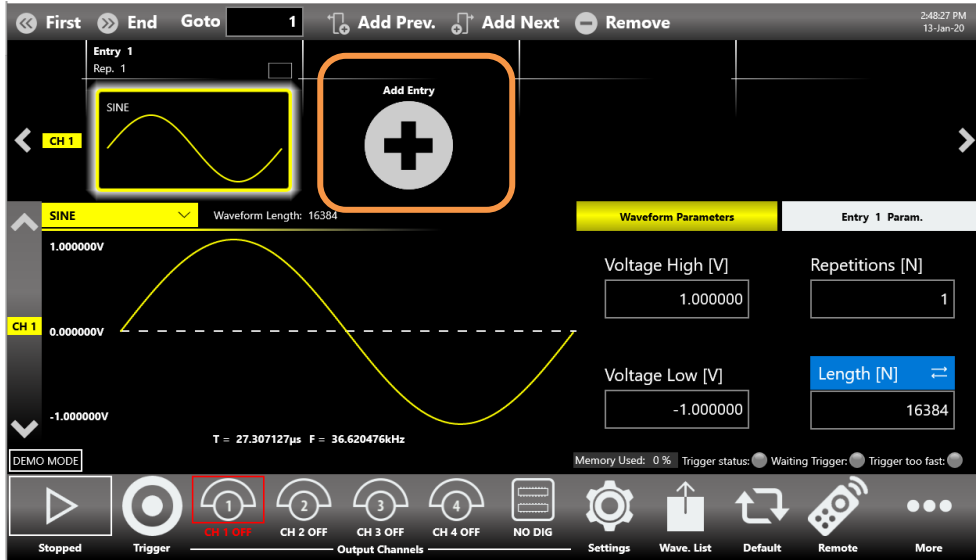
First End Goto 1 Add Prev. Add Next Remove

2:48:27 PM
13-Jan-20

Entry 1
Rep. 1

SINE

CH 1

Add Entry

SINE

Waveform Length: 16384

Waveform Parameters

Entry 1 Param.

1.000000V

CH 1

0.000000V

-1.000000V

T = 27.307127μs F = 36.620476kHz

Voltage High [V]
1.000000

Repetitions [N]
1

Voltage Low [V]
-1.000000

Length [N]
16384

DEMO MODE

Memory Used: 0 % Trigger status: Waiting Trigger: Trigger too fast:

Stopped

Trigger

1
CH 1 OFF

2
CH 2 OFF

3
CH 3 OFF

4
CH 4 OFF

NO DIG

Output Channels

Settings

Wave. List

Default

Remote

More